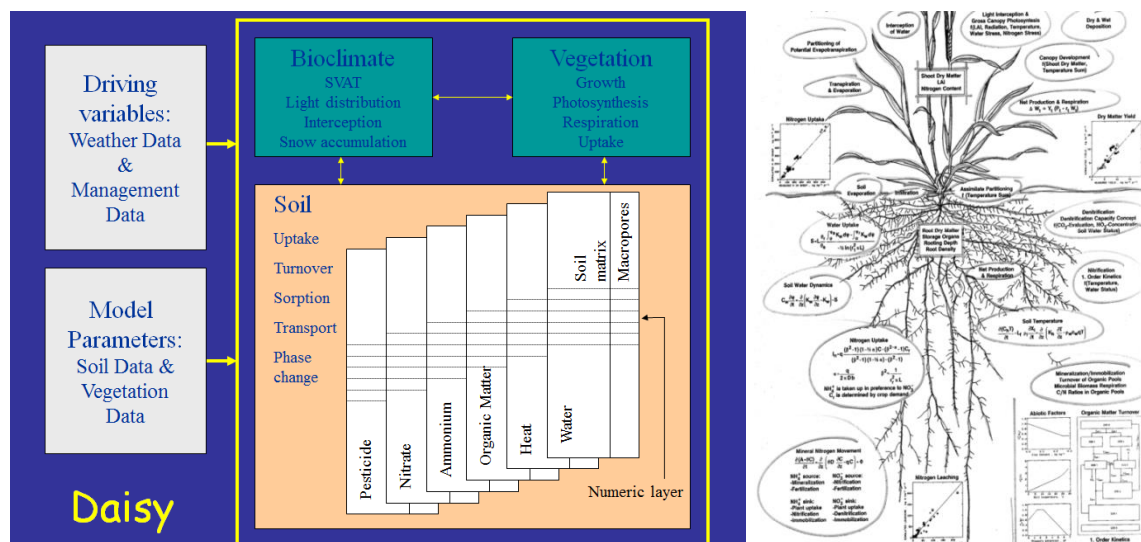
Driving variables: Weather Data & Management Data

Model Parameters: Soil Data & Vegetation Data

Daisy

Bioclimate
SVAT
Light distribution
Interception
Snow accumulation

Vegetation
Growth
Photosynthesis
Respiration
Uptake

Soil
Uptake
Turnover
Sorption
Transport
Phase change

Pesticide
Nitrate
Ammonium
Organic Matter
Heat
Water
Soil matrix
Macropores
Numeric layer

Interception of Water

Light Interception & Gross Canopy Photosynthesis f(LAI, Radiation, Temperature, Water Stress, Nitrogen Stress)

Dry & Wet Deposition

Partitioning of Potential Evapotranspiration

Shoot Dry Matter
LAI
Nitrogen Content

Canopy Development f(Shoot Dry Matter, Temperature Sum)

Transpiration & Evaporation

Net Production & Respiration

Nitrogen Uptake

Dry Matter Yield

Soil Evaporation

Infiltration

Assimilate Partitioning f(Temperature Sum)

Denitrification
Denitrification Capacity Concept f(CO₂-Evolution, NO₃-Concentration, Soil Water Status)

Water Uptake

Root Dry Matter
Storage Organs
Rooting Depth
Root Density

Net Production & Respiration

Nitrification
1. Order Kinetics f(Temperature, Water Status)

Soil Water Dynamics

Soil Temperature

Nitrogen Uptake

Mineralization/Immobilization
Turnover of Organic Pools
Microbial Biomass Regulation
C/N Ratios in Organic Pools

Abiotic Factors

Organic Matter Turnover

Mineral Nitrogen Movement

Nitrogen Leaching

1. Order Kinetics